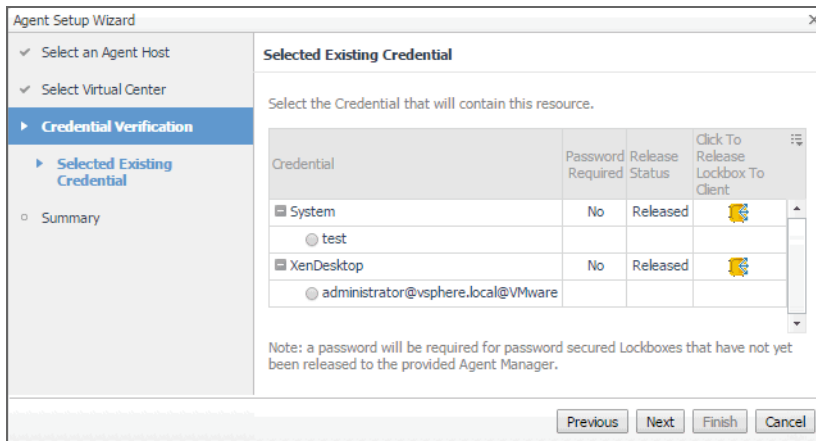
Agent Setup Wizard

Select an Agent Host

Select Virtual Center

Credential Verification

Selected Existing Credential

Summary

Selected Existing Credential

Select the Credential that will contain this resource.

| Credential | Password Required | Release Status | Click To Release Lockbox To Client |
|---|---|---|---|
| System | No | Released | |
| test | | | |
| XenDesktop | No | Released | |
| administrator@vsphere.local@VMware | | | |

Note: a password will be required for password secured Lockboxes that have not yet been released to the provided Agent Manager.

Previous | Next | Finish | Cancel